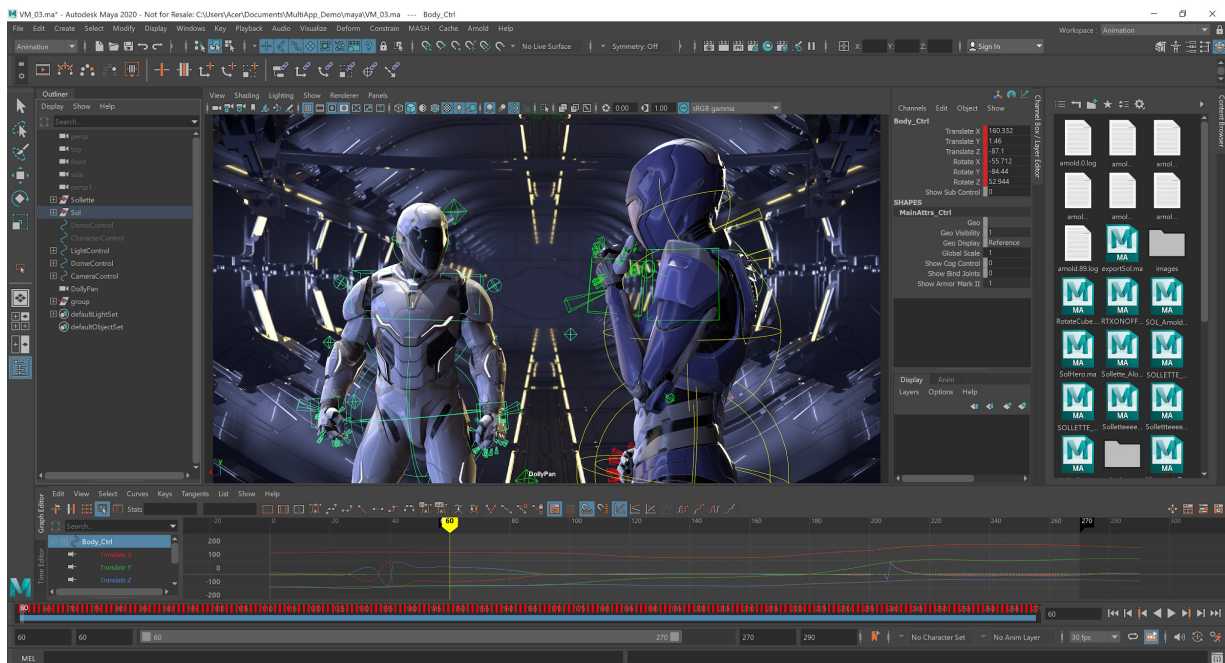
VM_03.ma* - Autodesk Maya 2020 - Not for Resale: C:\Users\Acer\Documents\MultiApp_Demo\maya\VM_03.ma --- Body_Ctrl

File Edit Create Select Modify Display Windows Key Playback Audio Visualize Deform Constrain MASH Cache Arnold Help

Workspace : Animation

Animation

No Live Surface

Symmetry: Off

X: Y: Z:

Sign In

Outliner

Display Show Help

Search...

persp
top
front
side
persp1
Sollette
Sol
DemoControl
CharacterControl
LightControl
DomeControl
CameraControl
DollyPan
group
defaultLightSet
defaultObjectSet

View Shading Lighting Show Renderer Panels

0.00 1.00 sRGB gamma

DollyPan

Channels Edit Object Show

Body_Ctrl

| | |
|---|---|
| Translate X | 160.332 |
| Translate Y | 1.46 |
| Translate Z | -87.1 |
| Rotate X | -55.712 |
| Rotate Y | -84.44 |
| Rotate Z | 52.944 |
| Show Sub Control | 0 |

SHAPES

MainAttrs_Ctrl

| | |
|---|---|
| Geo | |
| Geo Visibility | 1 |
| Geo Display | Reference |
| Global Scale | 1 |
| Show Cog Control | 0 |
| Show Bind Joints | 0 |
| Show Armor Mark II | 1 |

Display Anim

Layers Options Help

Channel Box / Layer Editor

Content Browser

arnold.0.log arnol... arnol...
arnol... arnol... arnol...
arnold.89.log exportSol.ma images
RotateCube... RTXONOFF... SOL_Arnold...
SolHero.ma Sollette_Alo... SOLLETTE_...
SOLLETTE_... Sollteeeee... Sollettteeee...

Graph Editor

Edit View Select Curves Keys Tangents List Show Help

Stats

Search...

Body_Ctrl
Translate X
Translate Y
Translate Z

-20 0 20 40 60 80 100 120 140 160 180 200 220 240 260 270 280

200
100
0
-100
-200

Time Editor

60

60 60 60 270 270 290

No Character Set No Anim Layer 30 fps

MEL